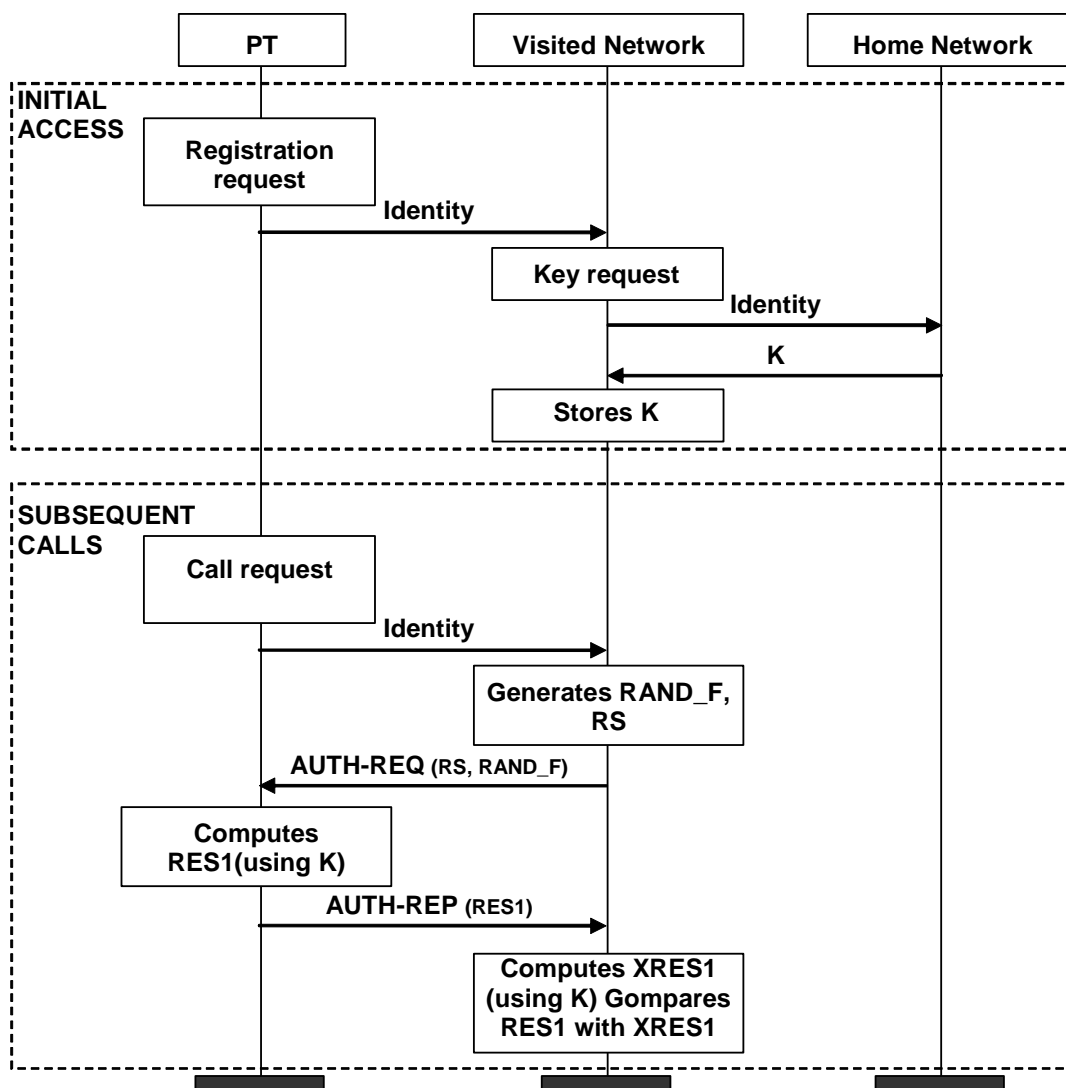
PT

Visited Network

Home Network

INITIAL ACCESS

Registration request

Identity

Key request

Identity

K

Stores K

SUBSEQUENT CALLS

Call request

Identity

Generates RAND_F, RS

AUTH-REQ (RS, RAND_F)

Computes RES1(using K)

AUTH-REP (RES1)

Computes XRES1 (using K) Gompares RES1 with XRES1